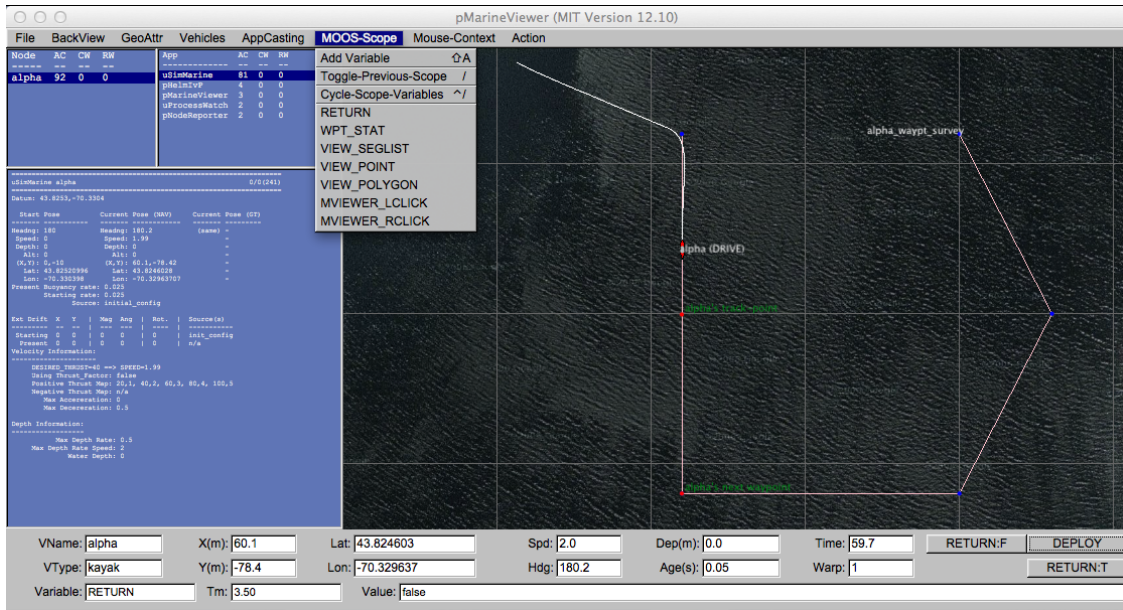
pMarineViewer (MIT Version 12.10)

File BackView GeoAttr Vehicles AppCasting MOOS-Scope Mouse-Context Action

| Node | AC | CW | RW |
|---|---|---|---|
| ----- | -- | -- | -- |
| alpha | 92 | 0 | 0 |

| App | AC | CW | RW |
|---|---|---|---|
| ------------- | -- | -- | -- |
| uSimMarine | 81 | 0 | 0 |
| pHelmIvP | 4 | 0 | 0 |
| pMarineViewer | 3 | 0 | 0 |
| uProcessWatch | 2 | 0 | 0 |
| pNodeReporter | 2 | 0 | 0 |

Add Variable ⇧A
Toggle-Previous-Scope /
Cycle-Scope-Variables ^/
RETURN
WPT_STAT
VIEW_SEGLIST
VIEW_POINT
VIEW_POLYGON
MVIEWER_LCLICK
MVIEWER_RCLICK

uSimMarine alpha 0/0(241)
Datum: 43.8253,-70.3304

Start Pose Current Pose (NAV) Current Pose (GT)
Headng: 180 Headng: 180.2 (same) -
Speed: 0 Speed: 1.99 -
Depth: 0 Depth: 0 -
Alt: 0 Alt: 0 -
(X,Y): 0,-10 (X,Y): 60.1,-78.42 -
Lat: 43.82520996 Lat: 43.8246028 -
Lon: -70.330398 Lon: -70.32963707 -
Present Buoyancy rate: 0.025
Starting rate: 0.025
Source: initial_config

Ext Drift X Y | Mag Ang | Rot. | Source(s)
Starting 0 0 | 0 0 | 0 | init_config
Present 0 0 | 0 0 | 0 | n/a
Velocity Information:

DESIRED_THRUST=40 ==> SPEED=1.99
Using Thrust_Factor: false
Positive Thrust Map: 20,1, 40,2, 60,3, 80,4, 100,5
Negative Thrust Map: n/a
Max Acceleration: 0
Max Deceleration: 0.5

Depth Information:
Max Depth Rate: 0.5
Max Depth Rate Speed: 2
Water Depth: 0

alpha_waypt_survey
alpha (DRIVE)
alpha's track-point
alpha's next waypoint

VName: alpha X(m): 60.1 Lat: 43.824603 Spd: 2.0 Dep(m): 0.0 Time: 59.7 RETURN:F DEPLOY
VType: kayak Y(m): -78.4 Lon: -70.329637 Hdg: 180.2 Age(s): 0.05 Warp: 1 RETURN:T
Variable: RETURN Tm: 3.50 Value: false